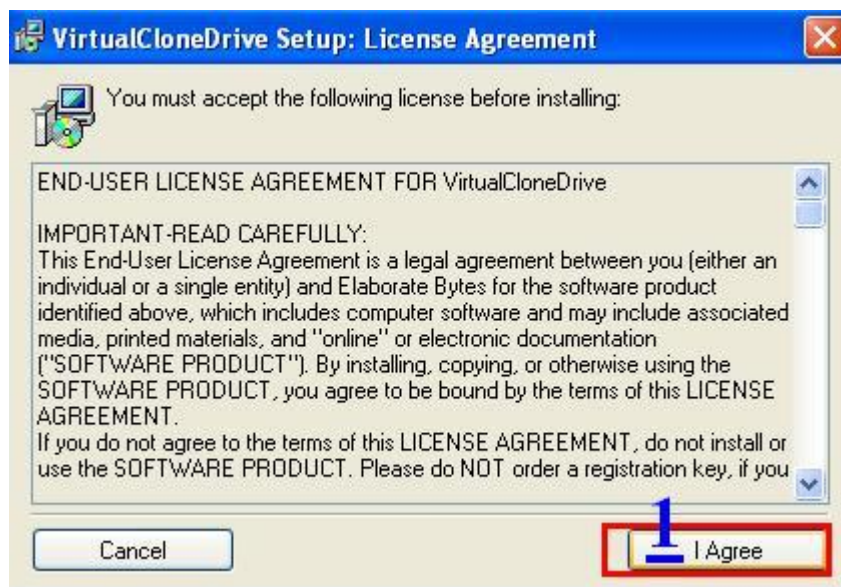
VirtualCloneDrive Setup: License Agreement

You must accept the following license before installing:

END-USER LICENSE AGREEMENT FOR VirtualCloneDrive

IMPORTANT-READ CAREFULLY:
This End-User License Agreement is a legal agreement between you (either an individual or a single entity) and Elaborate Bytes for the software product identified above, which includes computer software and may include associated media, printed materials, and "online" or electronic documentation ("SOFTWARE PRODUCT"). By installing, copying, or otherwise using the SOFTWARE PRODUCT, you agree to be bound by the terms of this LICENSE AGREEMENT.
If you do not agree to the terms of this LICENSE AGREEMENT, do not install or use the SOFTWARE PRODUCT. Please do NOT order a registration key, if you

Cancel

1

I Agree